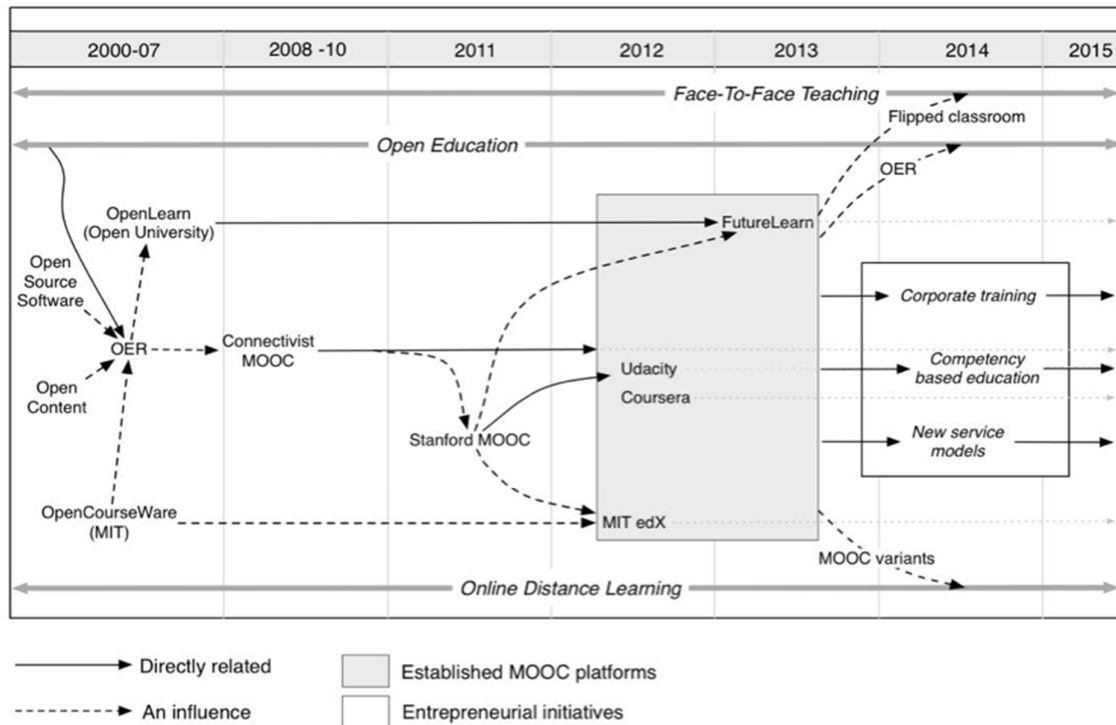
| 2000-07 | 2008 -10 | 2011 | 2012 | 2013 | 2014 | 2015 |
|---|---|---|---|---|---|---|

Face-To-Face Teaching

Flipped classroom

Open Education

OER

OpenLearn (Open University)

FutureLearn

Open Source Software

Corporate training

OER

Connectivist MOOC

Udacity

Competency based education

Open Content

Coursera

Stanford MOOC

New service models

OpenCourseWare (MIT)

MIT edX

MOOC variants

Online Distance Learning

Directly related

An influence

Established MOOC platforms

Entrepreneurial initiatives